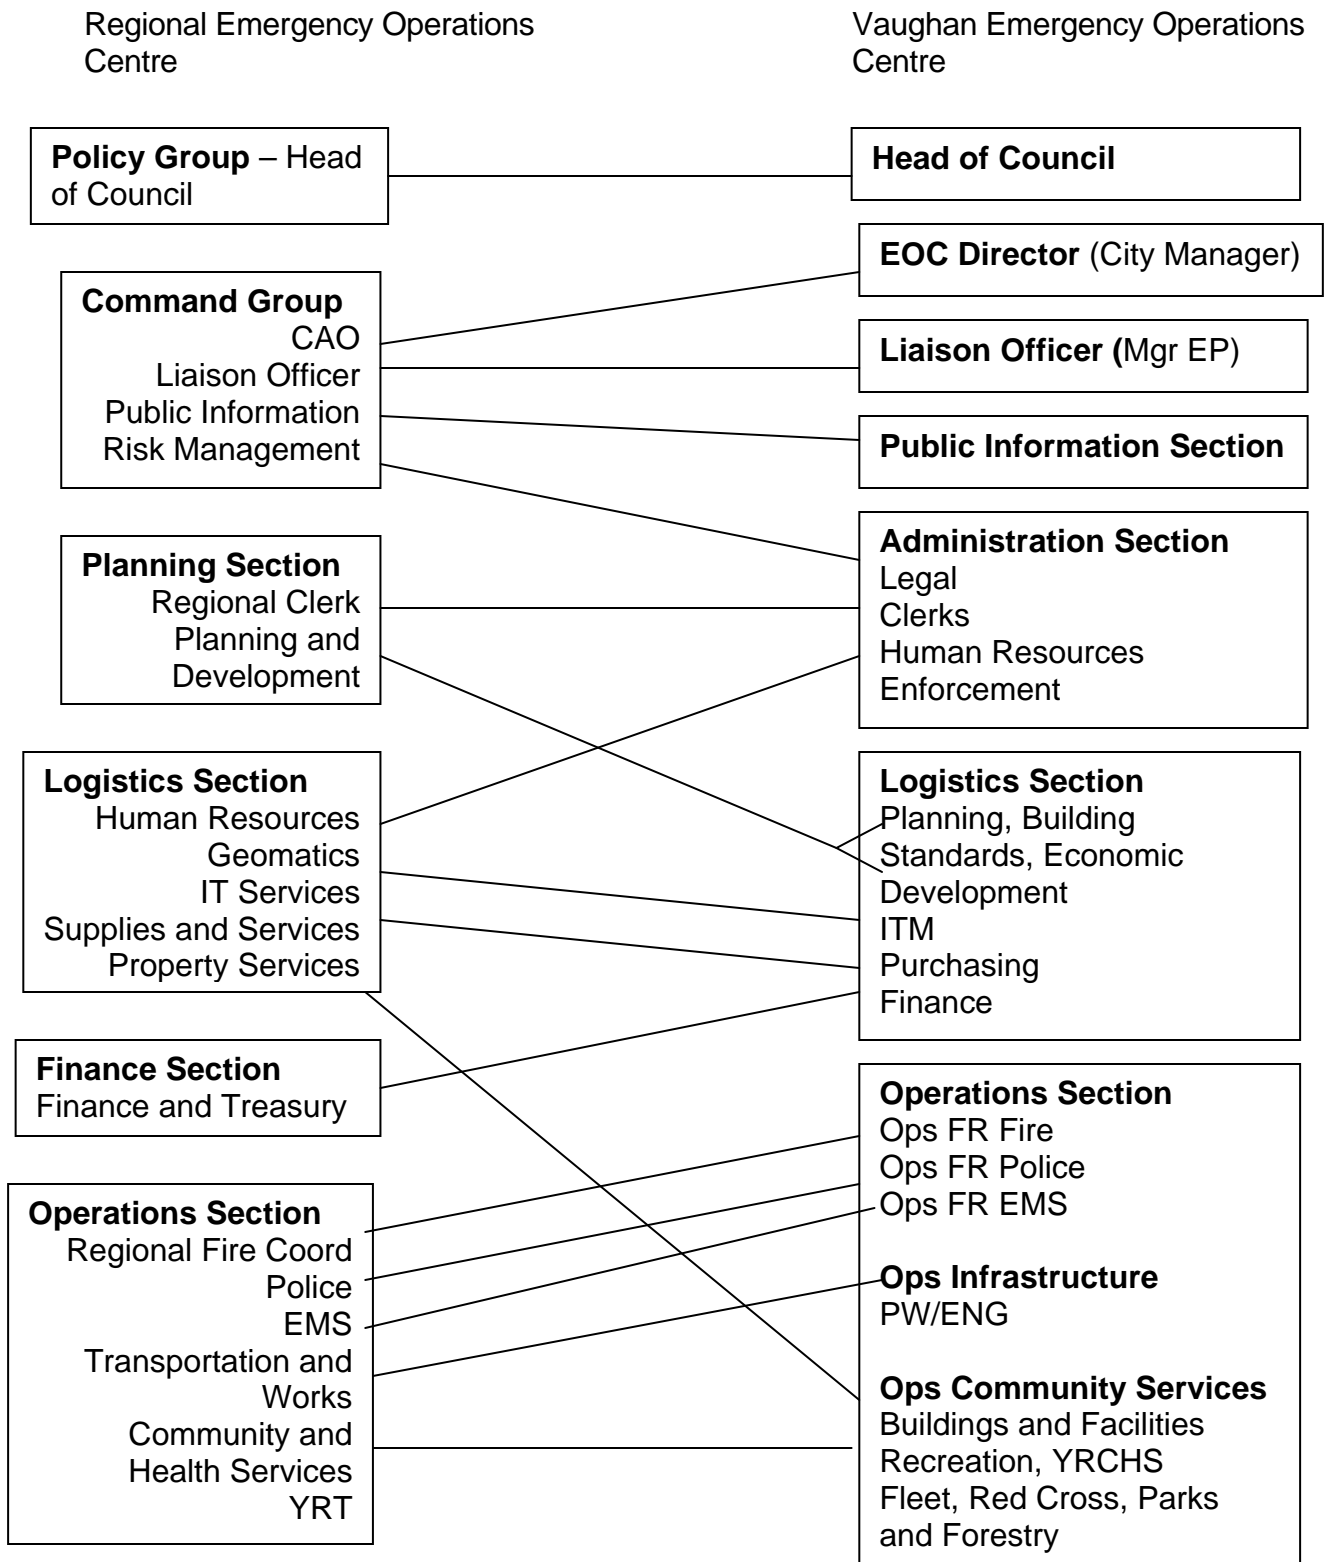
Regional Emergency Operations Centre

Vaughan Emergency Operations Centre

**Policy Group** – Head of Council

**Head of Council**

**EOC Director** (City Manager)

**Command Group**
CAO
Liaison Officer
Public Information
Risk Management

**Liaison Officer (**Mgr EP)

**Public Information Section**

**Administration Section**
Legal
Clerks
Human Resources
Enforcement

**Planning Section**
Regional Clerk
Planning and Development

**Logistics Section**
Human Resources
Geomatics
IT Services
Supplies and Services
Property Services

**Logistics Section**
Planning, Building Standards, Economic Development
ITM
Purchasing
Finance

**Finance Section**
Finance and Treasury

**Operations Section**
Ops FR Fire
Ops FR Police
Ops FR EMS

**Ops Infrastructure**
PW/ENG

**Ops Community Services**
Buildings and Facilities
Recreation, YRCHS
Fleet, Red Cross, Parks and Forestry

**Operations Section**
Regional Fire Coord
Police
EMS
Transportation and Works
Community and Health Services
YRT